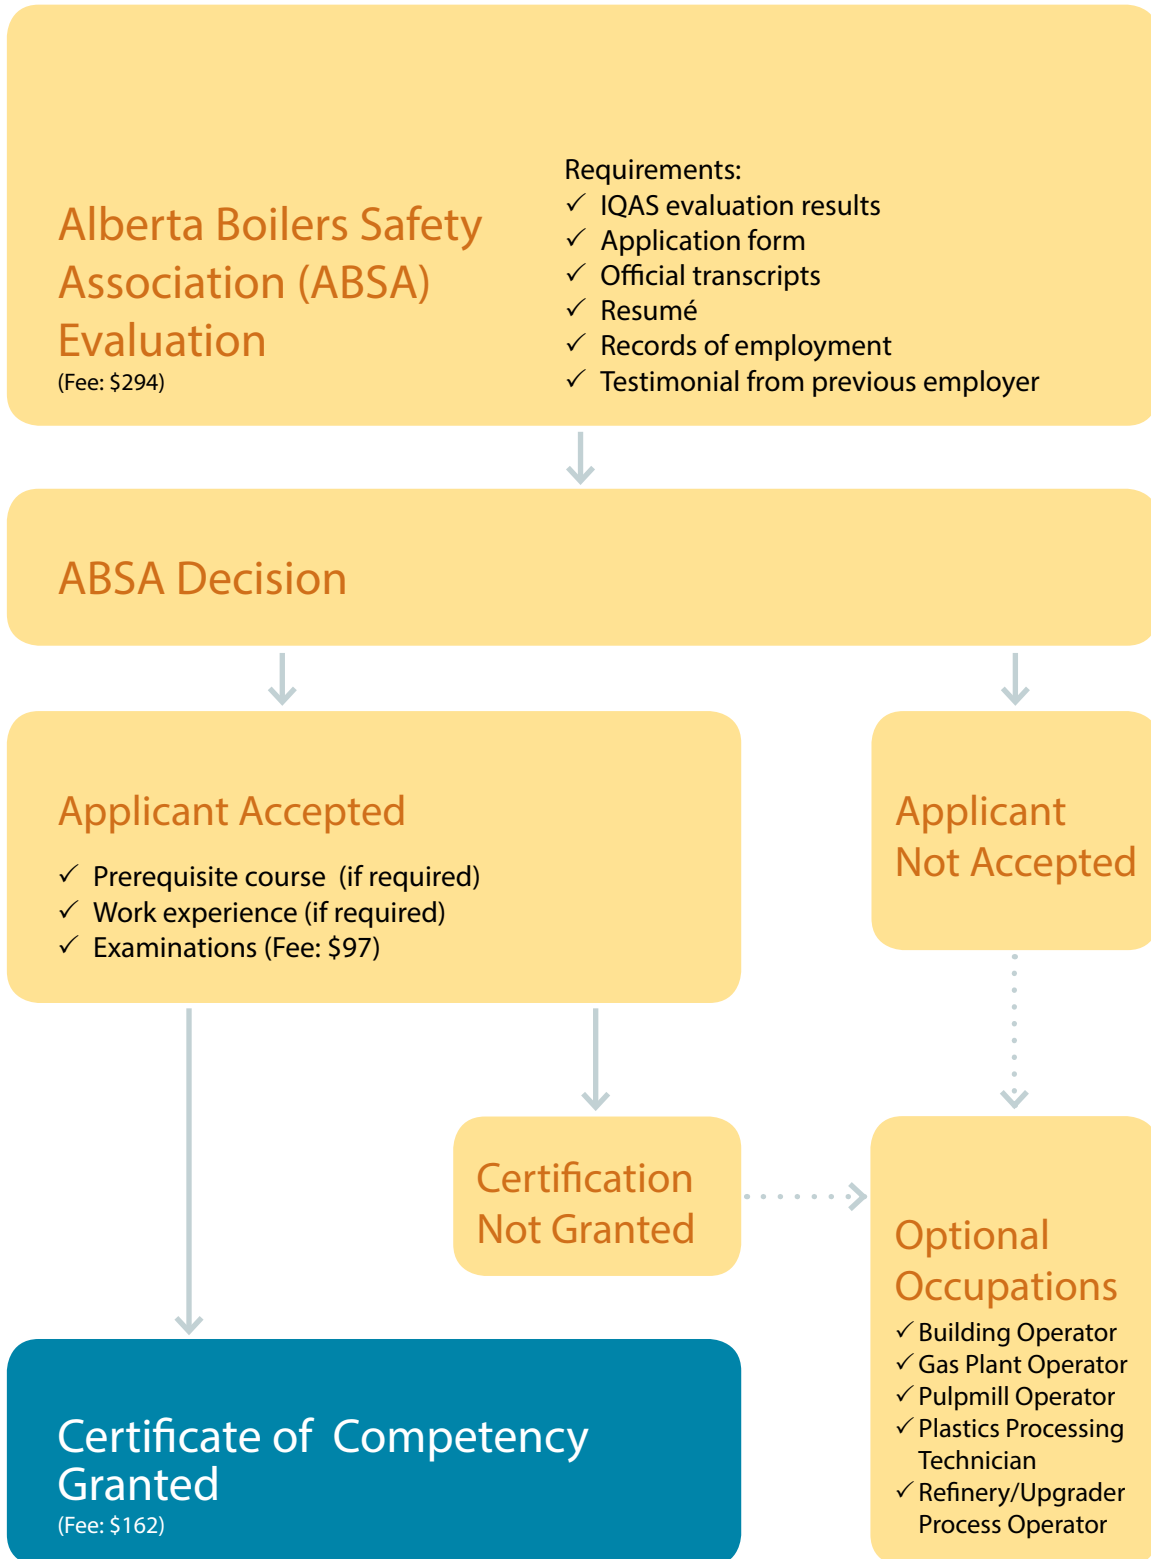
Alberta Boilers Safety Association (ABSA) Evaluation
(Fee: $294)

Requirements:
✓ IQAS evaluation results
✓ Application form
✓ Official transcripts
✓ Resumé
✓ Records of employment
✓ Testimonial from previous employer

ABSA Decision

Applicant Accepted
✓ Prerequisite course (if required)
✓ Work experience (if required)
✓ Examinations (Fee: $97)

Applicant Not Accepted

Certification Not Granted

Optional Occupations
✓ Building Operator
✓ Gas Plant Operator
✓ Pulpmill Operator
✓ Plastics Processing Technician
✓ Refinery/Upgrader Process Operator

Certificate of Competency Granted
(Fee: $162)